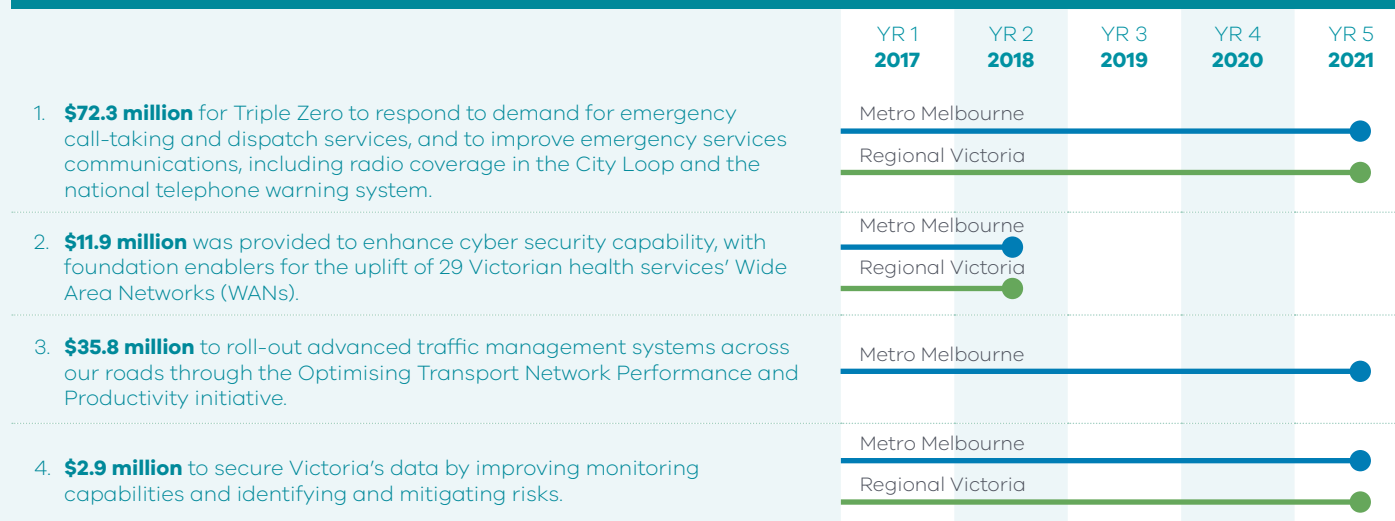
| YR 1 | YR 2 | YR 3 | YR 4 | YR 5 |
|---|---|---|---|---|
| **2017** | **2018** | **2019** | **2020** | **2021** |

1. **$72.3 million** for Triple Zero to respond to demand for emergency call-taking and dispatch services, and to improve emergency services communications, including radio coverage in the City Loop and the national telephone warning system.

Metro Melbourne

Regional Victoria

2. **$11.9 million** was provided to enhance cyber security capability, with foundation enablers for the uplift of 29 Victorian health services' Wide Area Networks (WANs).

Metro Melbourne

Regional Victoria

3. **$35.8 million** to roll-out advanced traffic management systems across our roads through the Optimising Transport Network Performance and Productivity initiative.

Metro Melbourne

4. **$2.9 million** to secure Victoria's data by improving monitoring capabilities and identifying and mitigating risks.

Metro Melbourne

Regional Victoria